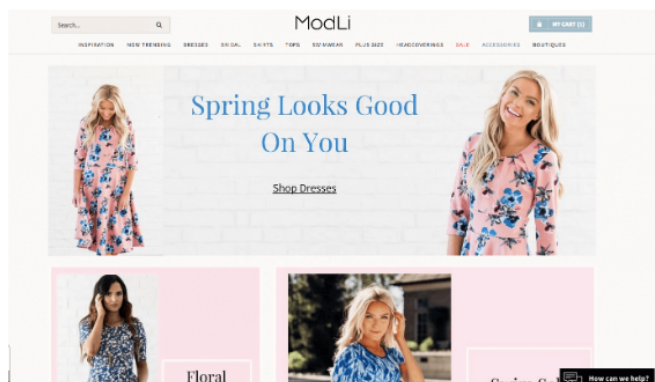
Search...

ModLi

MY CART (1)

INSPIRATION NOW TRENDING DRESSES BRIDAL SKIRTS TOPS SWIMWEAR PLUS SIZE HEADCOVERINGS SALE ACCESSORIES BOUTIQUES

Spring Looks Good On You

Shop Dresses

Floral

Swim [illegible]

How can we help?